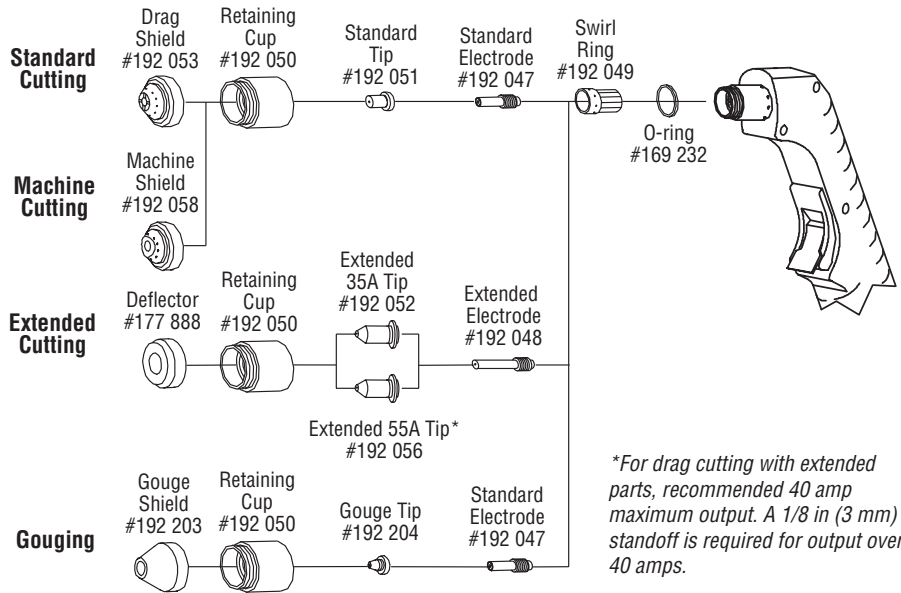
Standard Cutting

Drag Shield #192 053

Retaining Cup #192 050

Standard Tip #192 051

Standard Electrode #192 047

Swirl Ring #192 049

O-ring #169 232

Machine Cutting

Machine Shield #192 058

Extended Cutting

Deflector #177 888

Retaining Cup #192 050

Extended 35A Tip #192 052

Extended Electrode #192 048

Extended 55A Tip* #192 056

Gouging

Gouge Shield #192 203

Retaining Cup #192 050

Gouge Tip #192 204

Standard Electrode #192 047

*For drag cutting with extended parts, recommended 40 amp maximum output. A 1/8 in (3 mm) standoff is required for output over 40 amps.